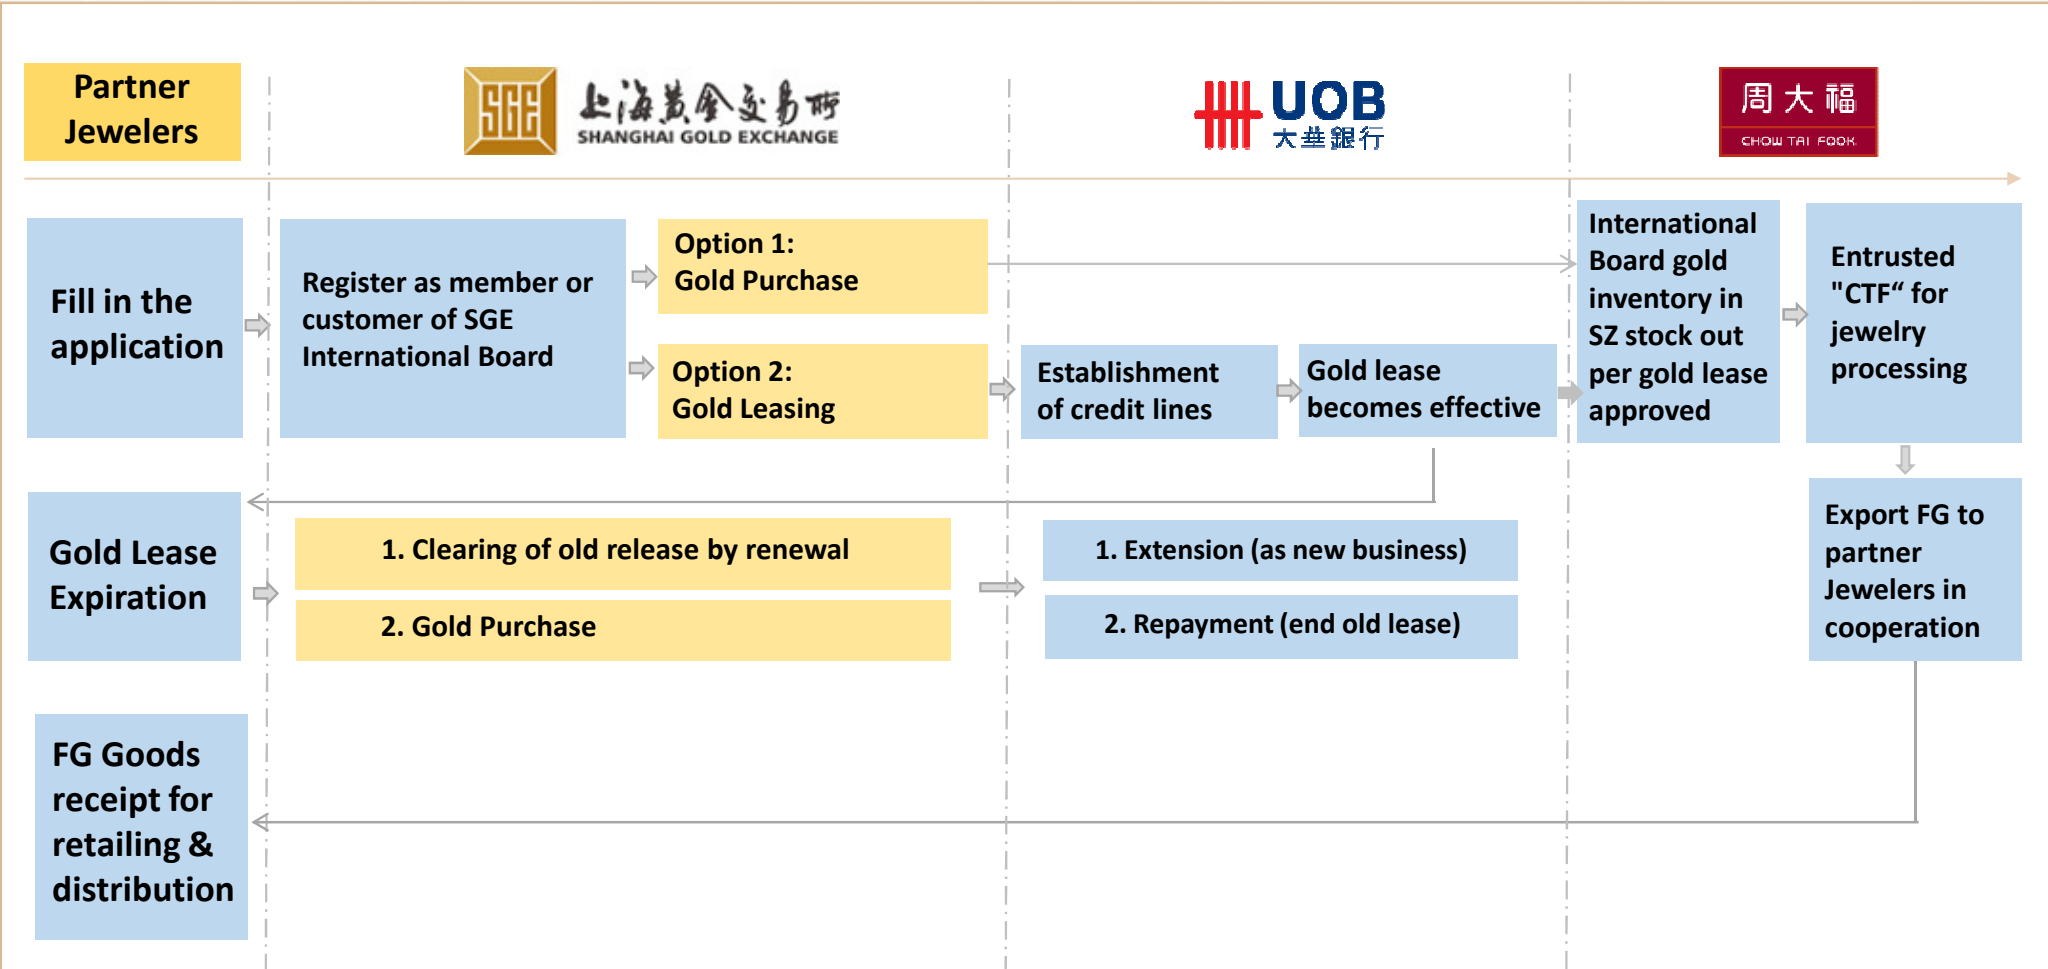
Partner Jewelers

SGE 上海黄金交易所 SHANGHAI GOLD EXCHANGE

UOB 大華銀行

周大福 CHOW TAI FOOK

Fill in the application

Register as member or customer of SGE International Board

Option 1: Gold Purchase

Option 2: Gold Leasing

Establishment of credit lines

Gold lease becomes effective

International Board gold inventory in SZ stock out per gold lease approved

Entrusted "CTF" for jewelry processing

Gold Lease Expiration

1. Clearing of old release by renewal

2. Gold Purchase

1. Extension (as new business)

2. Repayment (end old lease)

Export FG to partner Jewelers in cooperation

FG Goods receipt for retailing & distribution